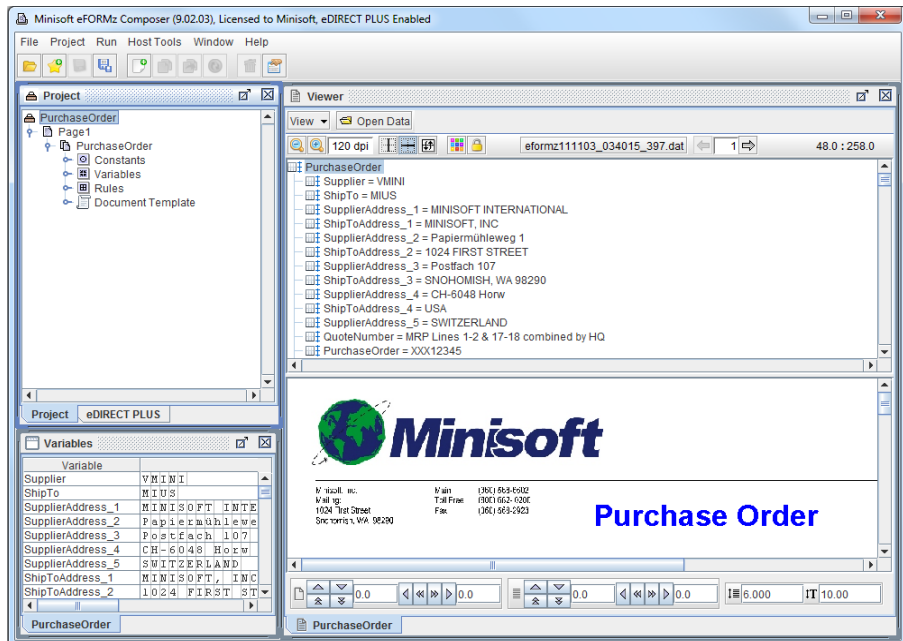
Minisoft eFORMz Composer (9.02.03), Licensed to Minisoft, eDIRECT PLUS Enabled

File Project Run Host Tools Window Help

Project

PurchaseOrder
Page1
PurchaseOrder
Constants
Variables
Rules
Document Template

Project eDIRECT PLUS

Variables

| Variable | |
|---|---|
| Supplier | VMINI |
| ShipTo | MIUS |
| SupplierAddress_1 | MINISOFT INTE |
| SupplierAddress_2 | Papiermühlewe |
| SupplierAddress_3 | Postfach 107 |
| SupplierAddress_4 | CH-6048 Horw |
| SupplierAddress_5 | SWITZERLAND |
| ShipToAddress_1 | MINISOFT, INC |
| ShipToAddress_2 | 1024 FIRST ST |

PurchaseOrder

Viewer

View Open Data

120 dpi eformz111103_034015_397.dat 1 48.0 : 258.0

PurchaseOrder
Supplier = VMINI
ShipTo = MIUS
SupplierAddress_1 = MINISOFT INTERNATIONAL
ShipToAddress_1 = MINISOFT, INC
SupplierAddress_2 = Papiermühleweg 1
ShipToAddress_2 = 1024 FIRST STREET
SupplierAddress_3 = Postfach 107
ShipToAddress_3 = SNOHOMISH, WA 98290
SupplierAddress_4 = CH-6048 Horw
ShipToAddress_4 = USA
SupplierAddress_5 = SWITZERLAND
QuoteNumber = MRP Lines 1-2 & 17-18 combined by HQ
PurchaseOrder = XXX12345

Minisoft

Minisoft, Inc.
Mailing:
1024 First Street
Snohomish, WA 98290

Main (360) 568-6602
Toll Free (800) 682-0200
Fax (360) 568-2923

Purchase Order

0.0 0.0 0.0 0.0 6.000 10.00

PurchaseOrder